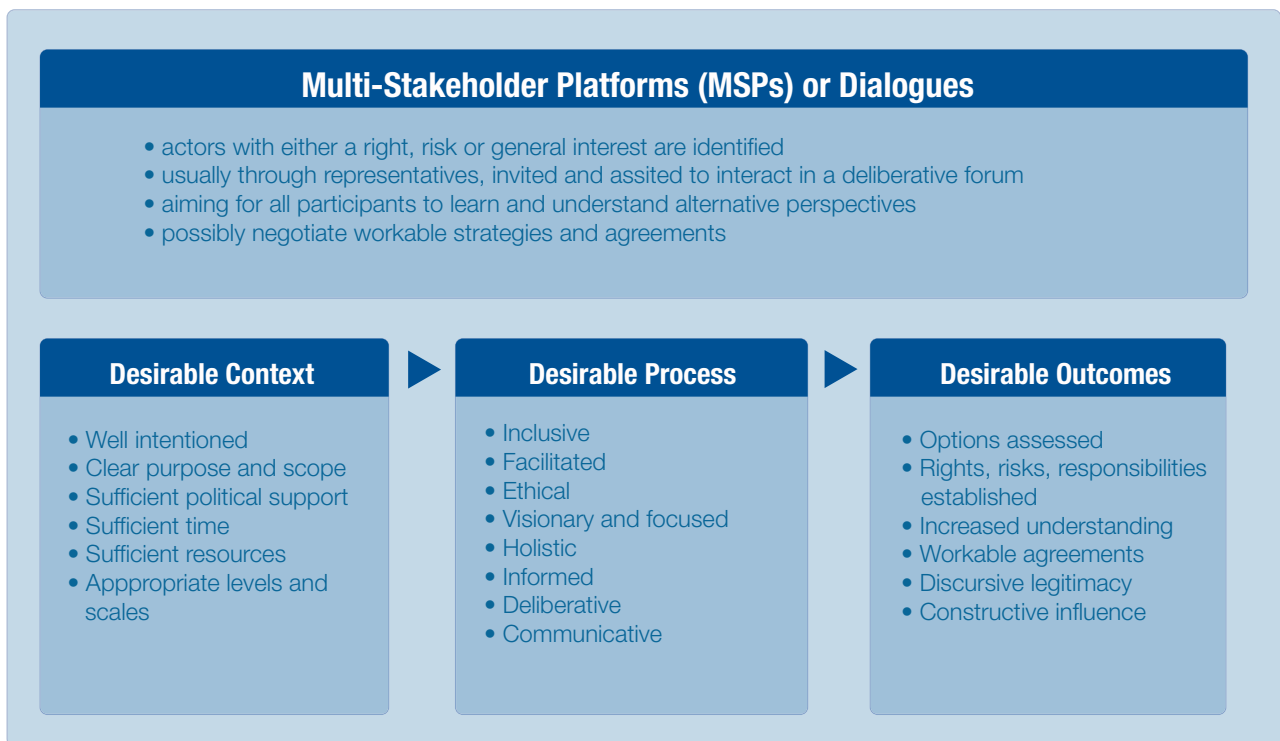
Multi-Stakeholder Platforms (MSPs) or Dialogues

• actors with either a right, risk or general interest are identified
• usually through representatives, invited and assited to interact in a deliberative forum
• aiming for all participants to learn and understand alternative perspectives
• possibly negotiate workable strategies and agreements

Desirable Context

• Well intentioned
• Clear purpose and scope
• Sufficient political support
• Sufficient time
• Sufficient resources
• Apppropriate levels and scales

Desirable Process

• Inclusive
• Facilitated
• Ethical
• Visionary and focused
• Holistic
• Informed
• Deliberative
• Communicative

Desirable Outcomes

• Options assessed
• Rights, risks, responsibilities established
• Increased understanding
• Workable agreements
• Discursive legitimacy
• Constructive influence